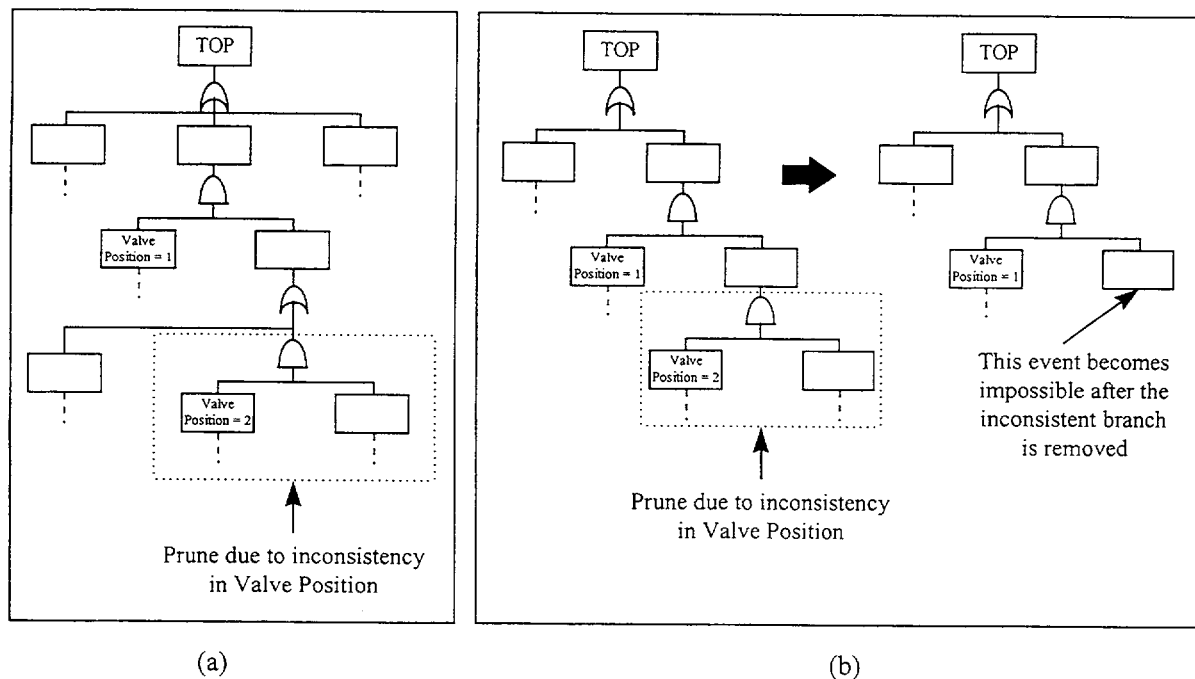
TOP

Valve Position = 1

Valve Position = 2

Prune due to inconsistency in Valve Position

(a)

TOP

Valve Position = 1

Valve Position = 2

Prune due to inconsistency in Valve Position

TOP

Valve Position = 1

This event becomes impossible after the inconsistent branch is removed

(b)